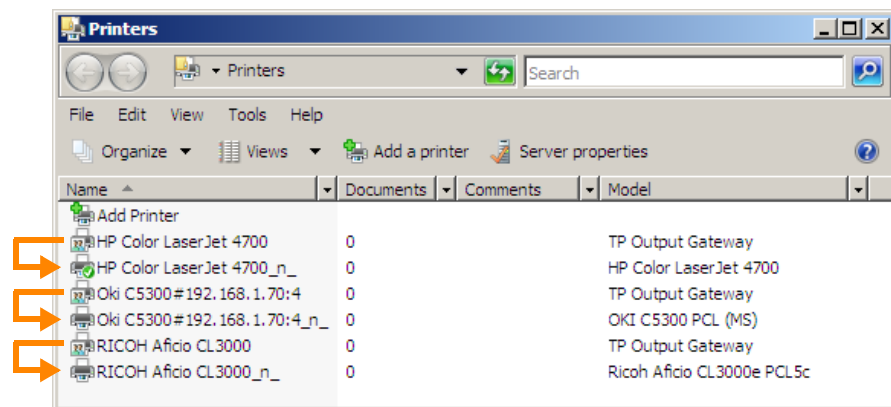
Printers

Printers

Search

File Edit View Tools Help

Organize Views Add a printer Server properties

| Name | Documents | Comments | Model |
|---|---|---|---|
| Add Printer | | | |
| HP Color LaserJet 4700 | 0 | | TP Output Gateway |
| HP Color LaserJet 4700_n_ | 0 | | HP Color LaserJet 4700 |
| Oki C5300#192.168.1.70:4 | 0 | | TP Output Gateway |
| Oki C5300#192.168.1.70:4_n_ | 0 | | OKI C5300 PCL (MS) |
| RICOH Aficio CL3000 | 0 | | TP Output Gateway |
| RICOH Aficio CL3000_n_ | 0 | | Ricoh Aficio CL3000e PCL5c |